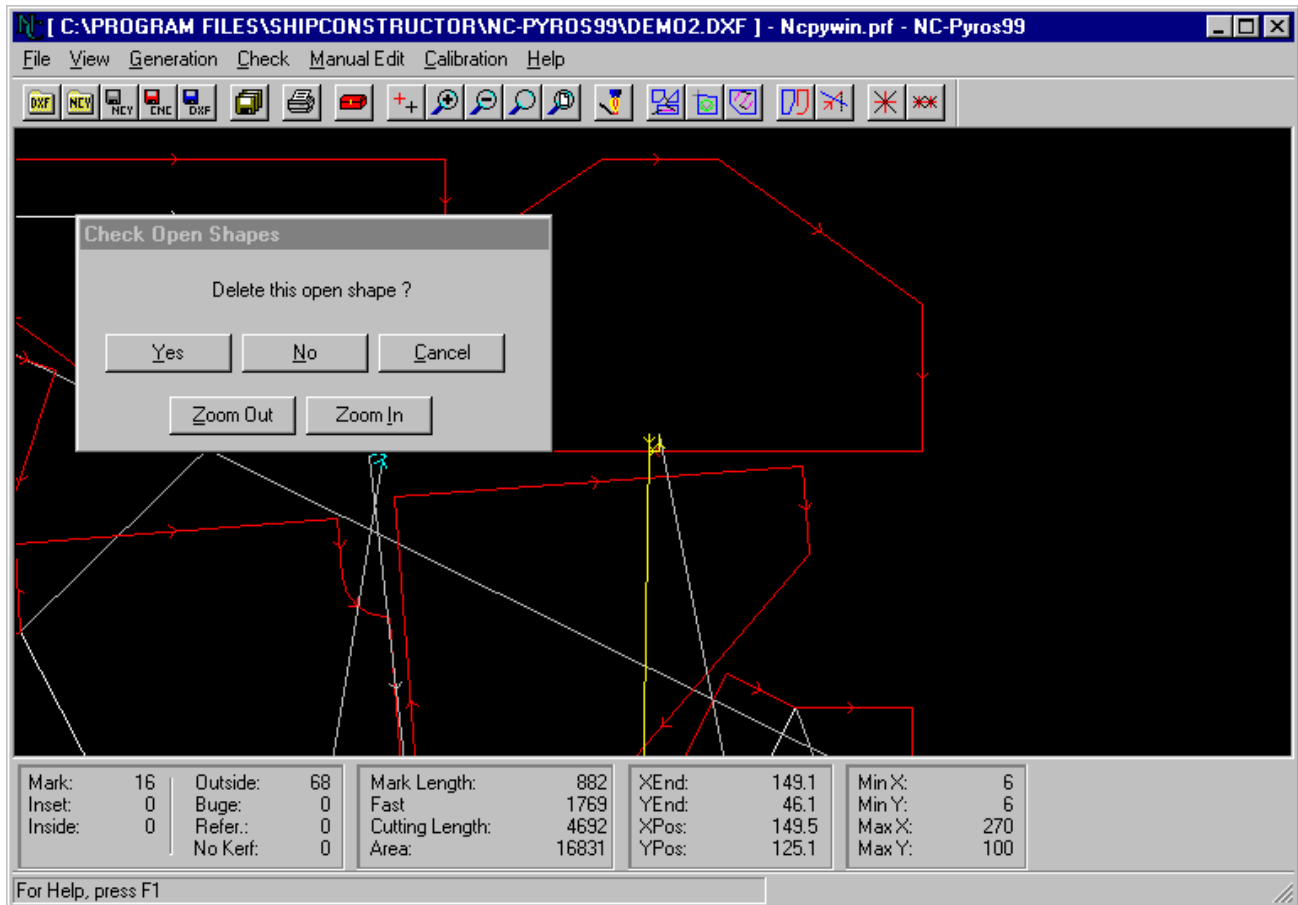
[ C:\PROGRAM FILES\SHIPCONSTRUCTOR\NC-PYROS99\DEMO2.DXF ] - Ncpywin.prf - NC-Pyros99

File View Generation Check Manual Edit Calibration Help

DXF NCY NCY CNC DXF

Check Open Shapes

Delete this open shape ?

Yes No Cancel

Zoom Out Zoom In

| Mark: | 16 | Outside: | 68 |
|---|---|---|---|
| Inset: | 0 | Buge: | 0 |
| Inside: | 0 | Refer.: | 0 |
| | | No Kerf: | 0 |

| Mark Length: | 882 |
|---|---|
| Fast | 1769 |
| Cutting Length: | 4692 |
| Area: | 16831 |

| XEnd: | 149.1 |
|---|---|
| YEnd: | 46.1 |
| XPos: | 149.5 |
| YPos: | 125.1 |

| Min X: | 6 |
|---|---|
| Min Y: | 6 |
| Max X: | 270 |
| Max Y: | 100 |

For Help, press F1